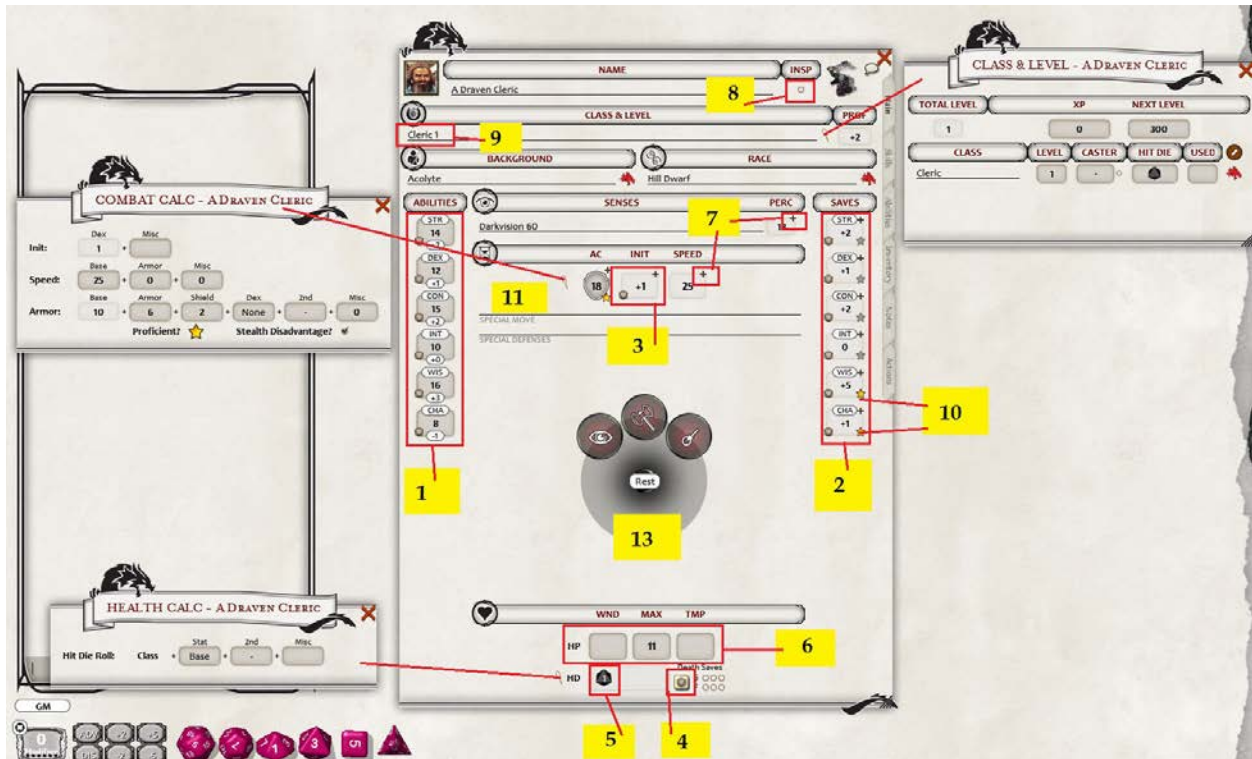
NAME
INSP
A Draven Cleric
8
CLASS & LEVEL
PROF
Cleric 1
9
+2
BACKGROUND
RACE
Acolyte
Hill Dwarf
ABILITIES
SENSES
PERC
SAVES
7
STR
14
+2
DEX
12
+1
CON
15
+2
INT
10
+0
WIS
16
+3
CHA
8
-1
Darkvision 60
STR +2
DEX +1
CON +2
INT 0
WIS +5
CHA +1
AC
INIT
SPEED
11
18
+1
25
SPECIAL MOVE
SPECIAL DEFENSES
3
10
1
2
Rest
13
WND
MAX
TMP
HP
11
6
HD
Death Saves
5
4

CLASS & LEVEL - A Draven Cleric
TOTAL LEVEL
XP
NEXT LEVEL
1
0
300
CLASS
LEVEL
CASTER
HIT DIE
USED
Cleric
1
-

COMBAT CALC - A Draven Cleric
Dex
Misc
Init:
1
Base
Armor
Misc
Speed:
25
0
0
Base
Armor
Shield
Dex
2nd
Misc
Armor:
10
6
2
None
-
0
Proficient?
Stealth Disadvantage?

HEALTH CALC - A Draven Cleric
Stat
2nd
Misc
Hit Die Roll:
Class
Base
-

GM